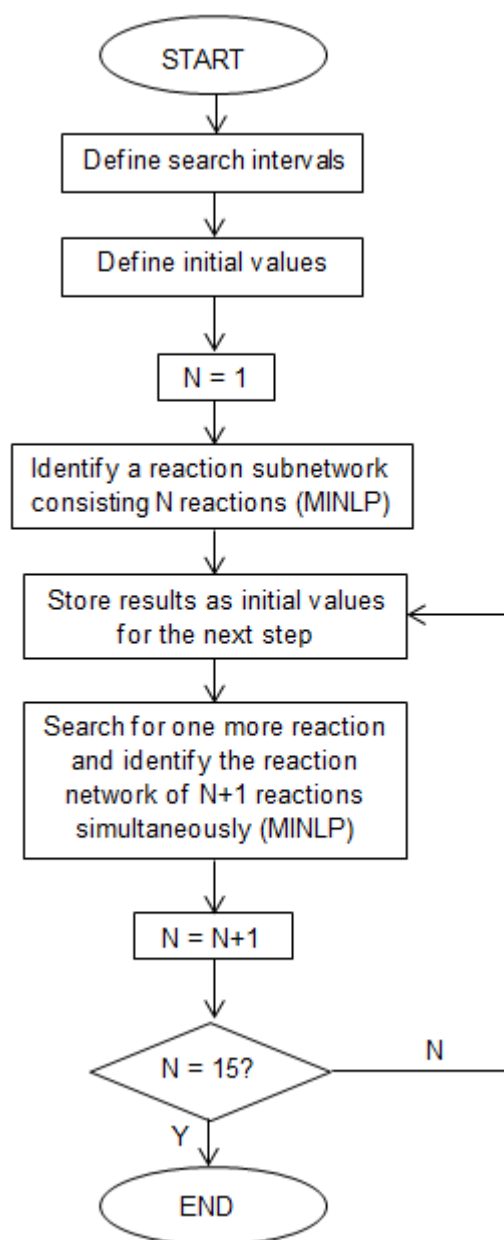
START

Define search intervals

Define initial values

N = 1

Identify a reaction subnetwork consisting N reactions (MINLP)

Store results as initial values for the next step

Search for one more reaction and identify the reaction network of N+1 reactions simultaneously (MINLP)

N = N+1

N = 15?

N

Y

END